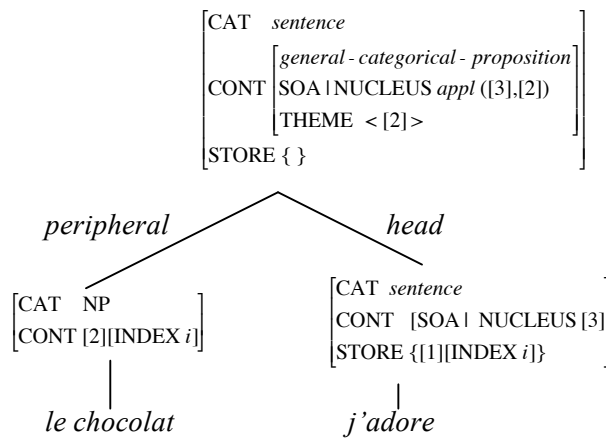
CAT *sentence*

CONT *general - categorical - proposition*
SOA | NUCLEUS *appl* ([3],[2])
THEME < [2] >

STORE { }

*peripheral*

*head*

CAT NP
CONT [2][INDEX *i*]

CAT *sentence*
CONT [SOA | NUCLEUS [3]
STORE {[1][INDEX *i*]}

*le chocolat*

*j'adore*